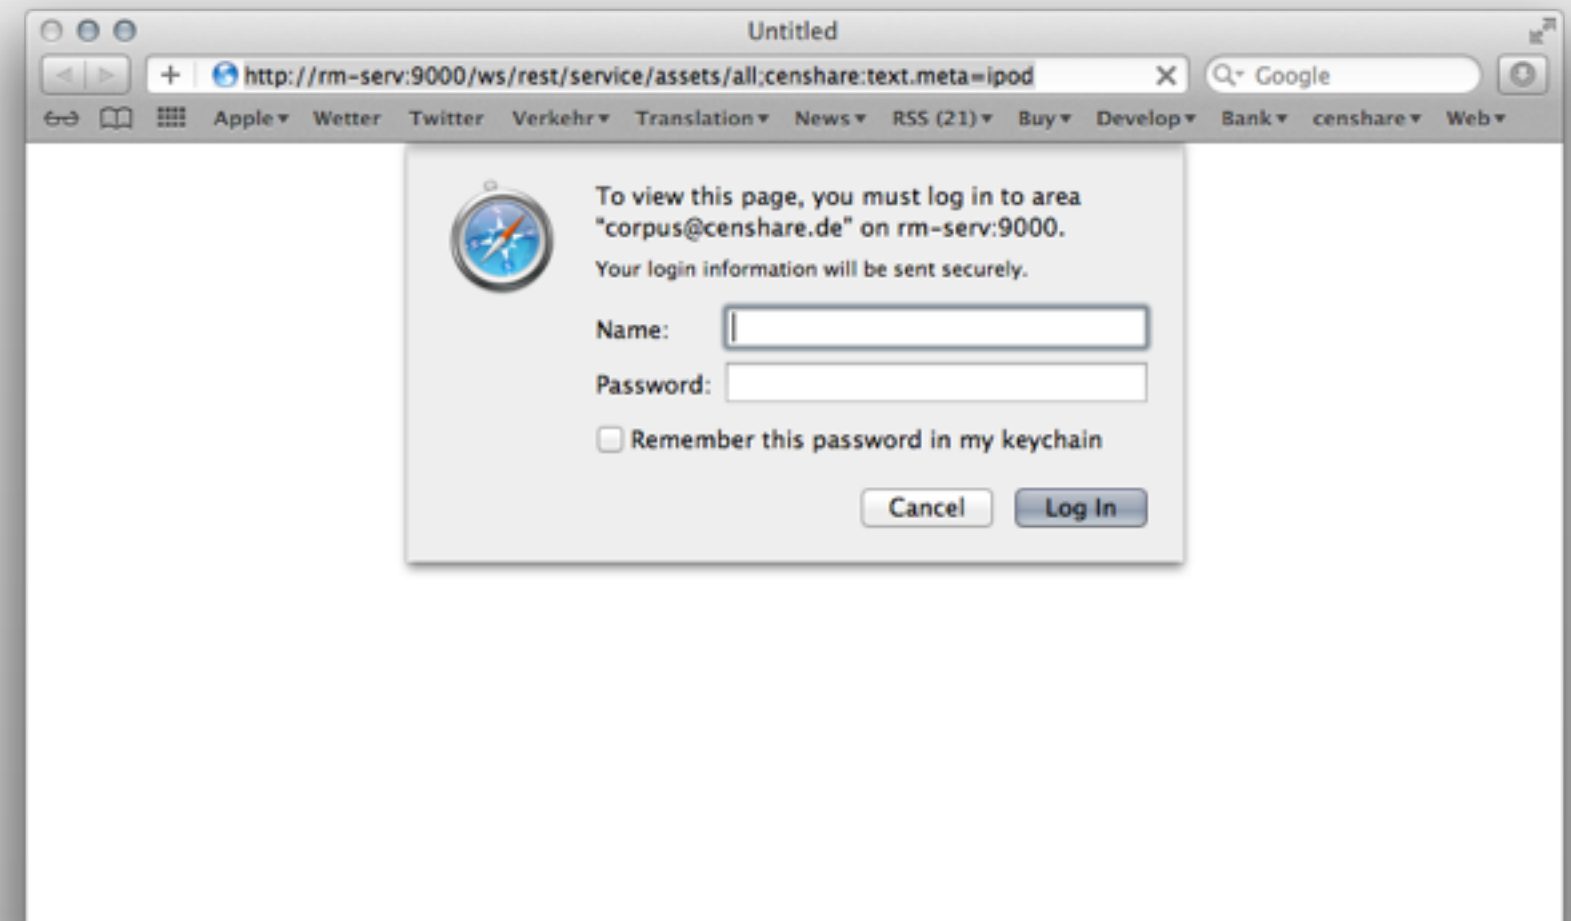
Untitled

+ http://rm-serv:9000/ws/rest/service/assets/all;censhare:text.meta=ipod

Google

Apple▾ Wetter Twitter Verkehr▾ Translation▾ News▾ RSS (21)▾ Buy▾ Develop▾ Bank▾ censhare▾ Web▾

To view this page, you must log in to area "corpus@censhare.de" on rm-serv:9000.

Your login information will be sent securely.

Name:

Password:

Remember this password in my keychain

Cancel

Log In